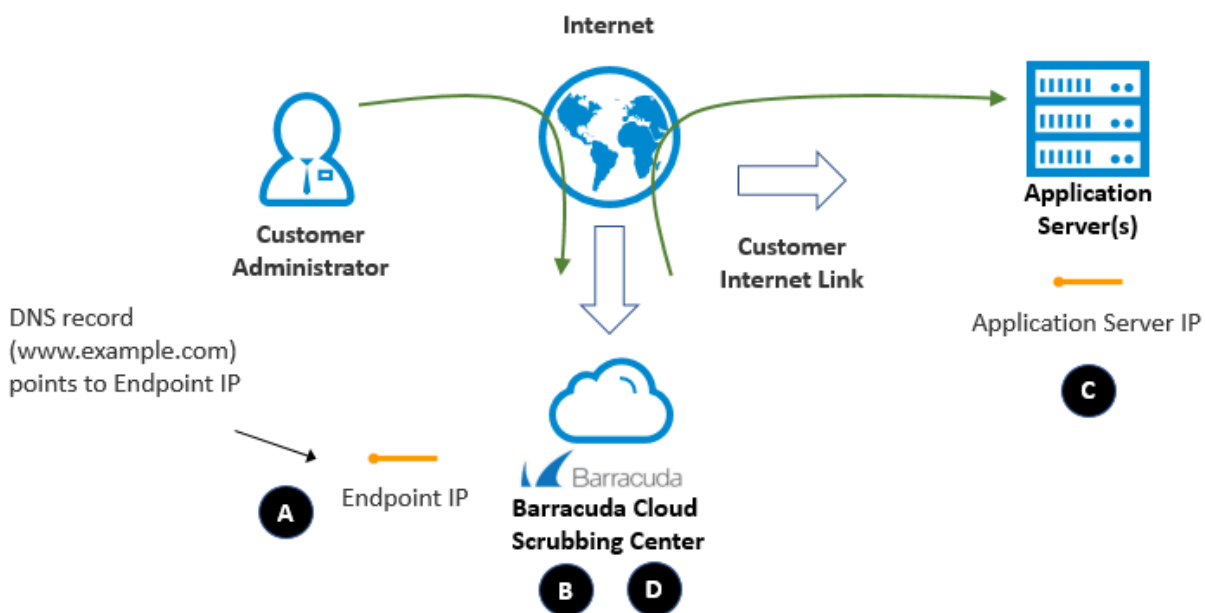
Internet

Customer Administrator

Application Server(s)

Customer Internet Link

DNS record (www.example.com) points to Endpoint IP

Application Server IP

C

Barracuda

A

Endpoint IP

Barracuda Cloud Scrubbing Center

B

D